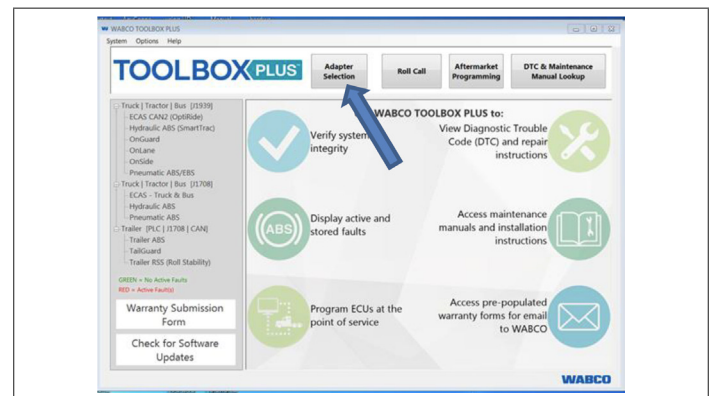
WABCO TOOLBOX PLUS

System Options Help

TOOLBOX PLUS

Adapter Selection

Roll Call

Aftermarket Programming

DTC & Maintenance Manual Lookup

Truck | Tractor | Bus [J1939]
ECAS CAN2 (OptiRide)
Hydraulic ABS (SmartTrac)
OnGuard
OnLane
OnSide
Pneumatic ABS/EBS
Truck | Tractor | Bus [J1708]
ECAS - Truck & Bus
Hydraulic ABS
Pneumatic ABS
Trailer [PLC | J1708 | CAN]
Trailer ABS
TailGuard
Trailer RSS (Roll Stability)

GREEN = No Active Faults
RED = Active Fault(s)

Warranty Submission Form

Check for Software Updates

WABCO TOOLBOX PLUS to:

Verify system integrity

View Diagnostic Trouble Code (DTC) and repair instructions

ABS

Display active and stored faults

Access maintenance manuals and installation instructions

Program ECUs at the point of service

Access pre-populated warranty forms for email to WABCO

WABCO